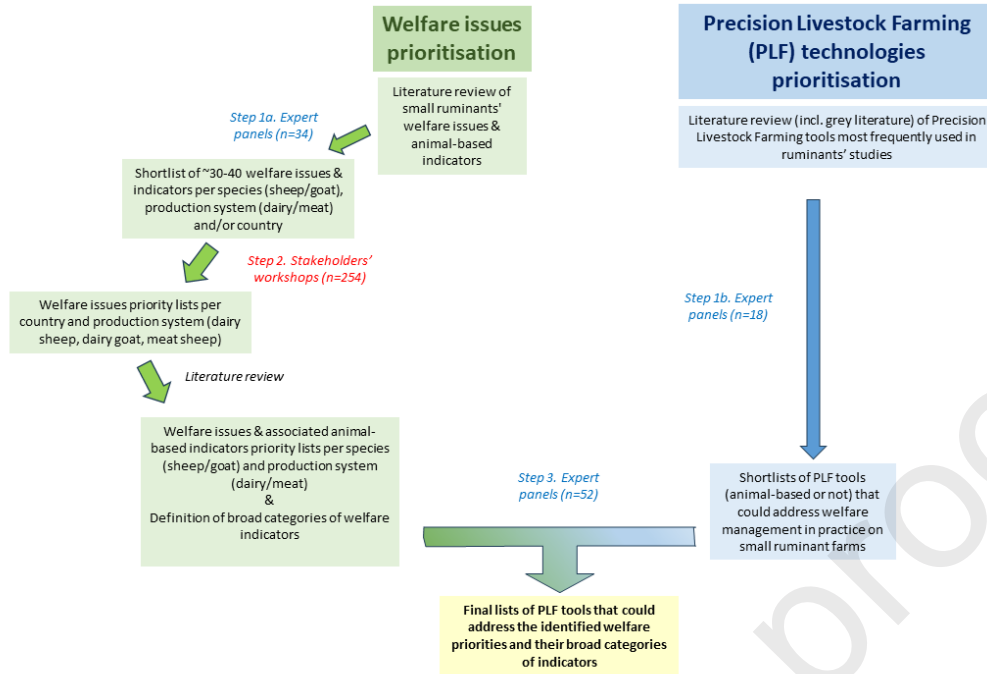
Welfare issues prioritisation

Precision Livestock Farming (PLF) technologies prioritisation

Literature review of small ruminants' welfare issues & animal-based indicators

Literature review (incl. grey literature) of Precision Livestock Farming tools most frequently used in ruminants' studies

Step 1a. Expert panels (n=34)

Shortlist of ~30-40 welfare issues & indicators per species (sheep/goat), production system (dairy/meat) and/or country

Step 2. Stakeholders' workshops (n=254)

Welfare issues priority lists per country and production system (dairy sheep, dairy goat, meat sheep)

Step 1b. Expert panels (n=18)

Literature review

Welfare issues & associated animal-based indicators priority lists per species (sheep/goat) and production system (dairy/meat)
&
Definition of broad categories of welfare indicators

Step 3. Expert panels (n=52)

Shortlists of PLF tools (animal-based or not) that could address welfare management in practice on small ruminant farms

Final lists of PLF tools that could address the identified welfare priorities and their broad categories of indicators